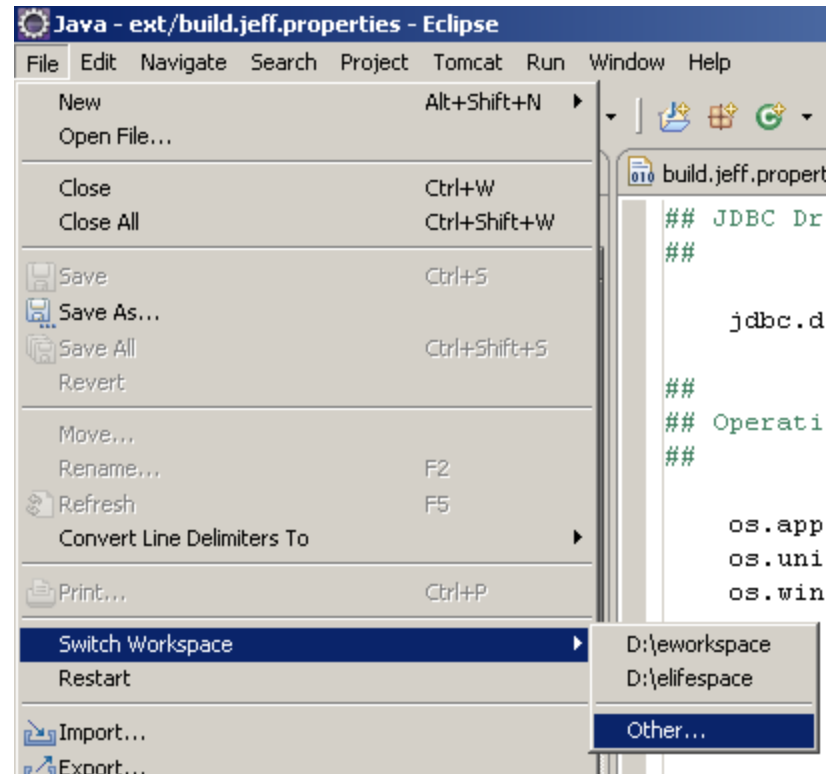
Java - ext/build.jeff.properties - Eclipse

File Edit Navigate Search Project Tomcat Run Window Help

New Alt+Shift+N
Open File...
Close Ctrl+W
Close All Ctrl+Shift+W
Save Ctrl+S
Save As...
Save All Ctrl+Shift+S
Revert
Move...
Rename... F2
Refresh F5
Convert Line Delimiters To
Print... Ctrl+P
Switch Workspace
Restart
Import...
Export...

D:\eworkspace
D:\elifespace
Other...

build.jeff.propert

## JDBC Dr
##

jdbc.d

##
## Operati
##

os.app
os.uni
os.win